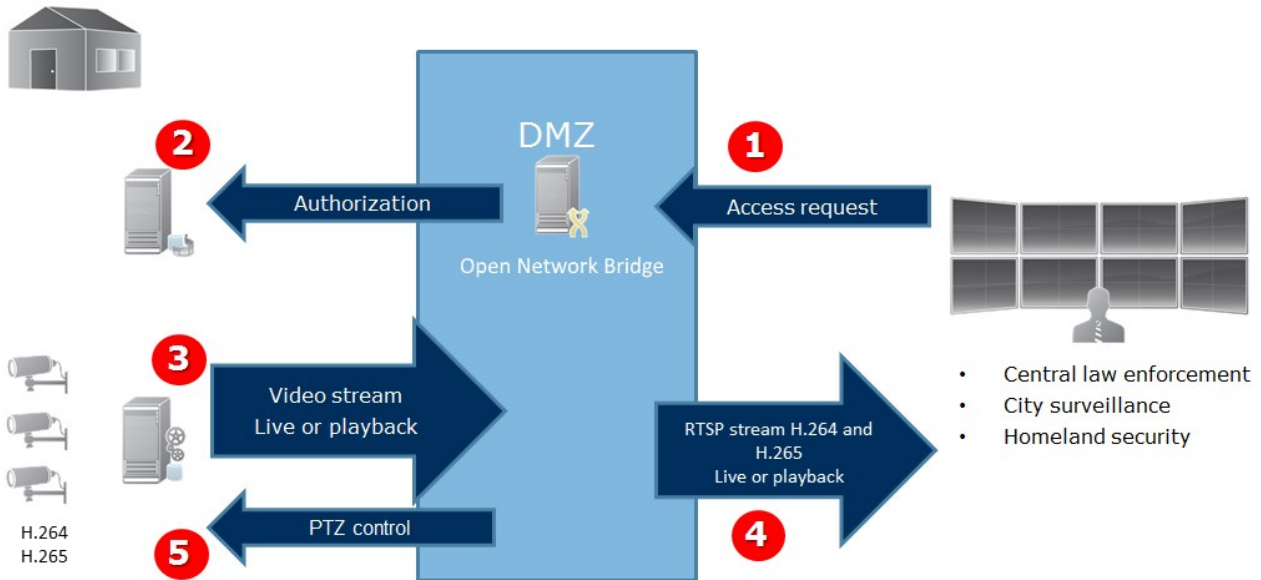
DMZ

2

Authorization

1

Access request

Open Network Bridge

3

Video stream
Live or playback

RTSP stream H.264 and H.265
Live or playback

4

PTZ control

5

H.264
H.265

• Central law enforcement
• City surveillance
• Homeland security